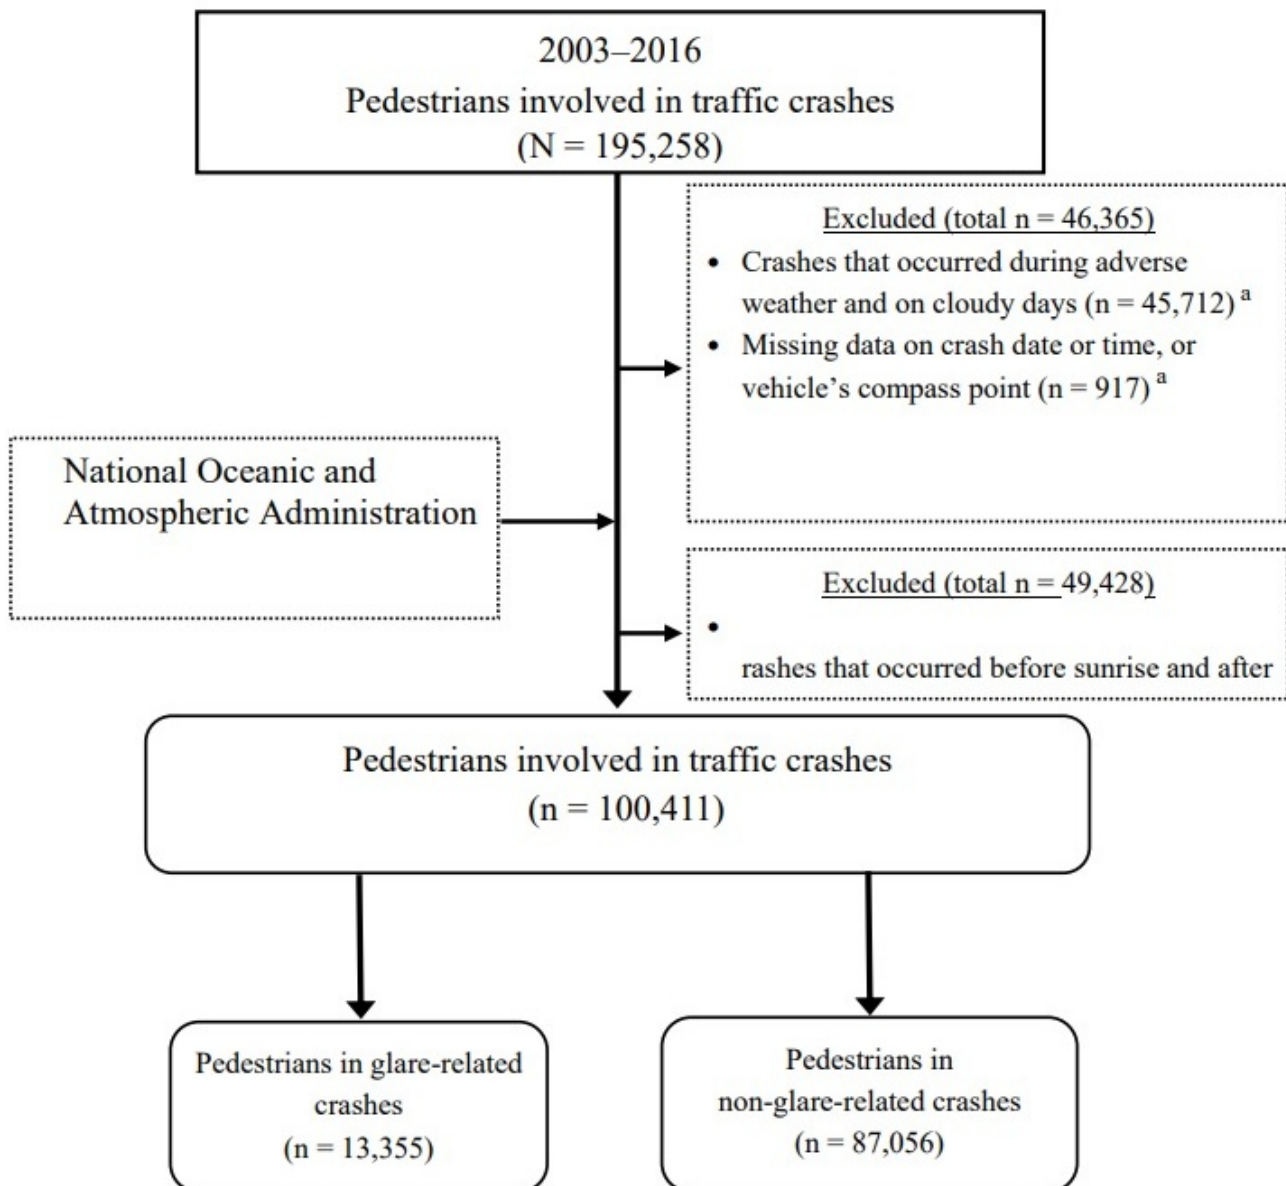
2003–2016
Pedestrians involved in traffic crashes
(N = 195,258)

Excluded (total n = 46,365)
• Crashes that occurred during adverse weather and on cloudy days (n = 45,712) $^{a}$
• Missing data on crash date or time, or vehicle's compass point (n = 917) $^{a}$

National Oceanic and Atmospheric Administration

Excluded (total n = 49,428)
•
rashes that occurred before sunrise and after

Pedestrians involved in traffic crashes
(n = 100,411)

Pedestrians in glare-related crashes
(n = 13,355)

Pedestrians in non-glare-related crashes
(n = 87,056)